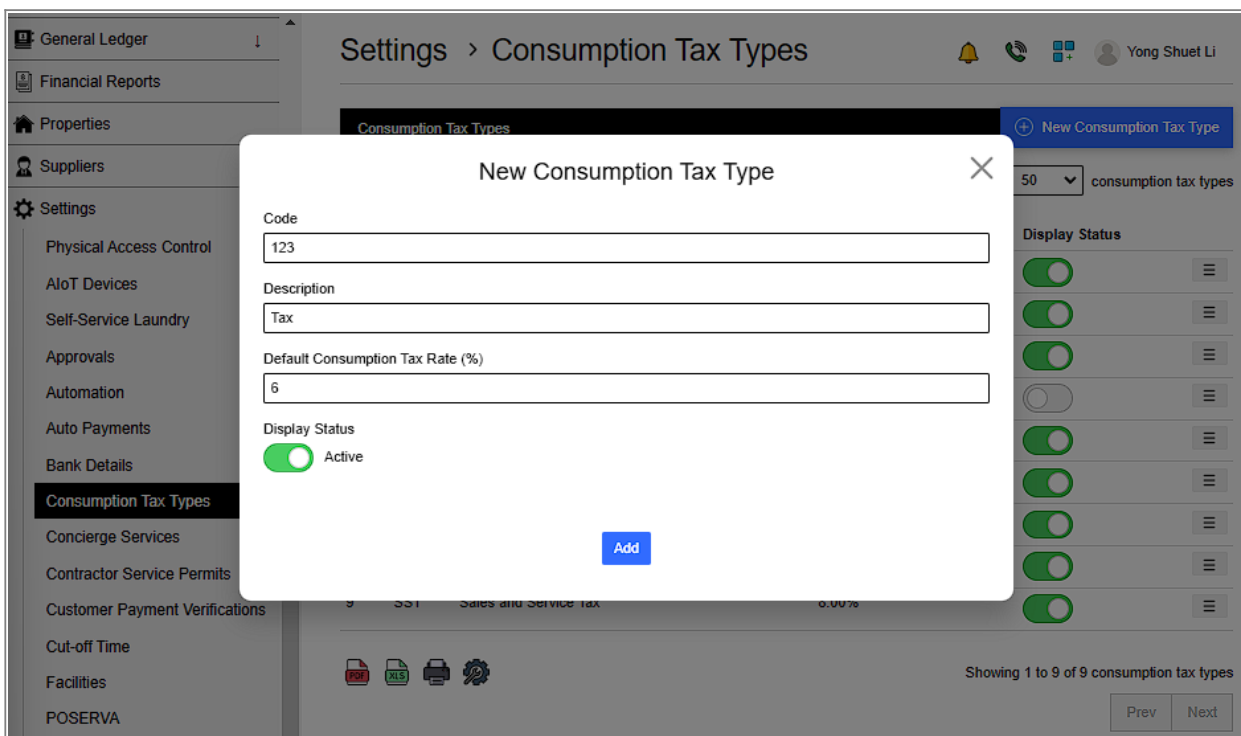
General Ledger
Financial Reports
Properties
Suppliers
Settings
Physical Access Control
AIoT Devices
Self-Service Laundry
Approvals
Automation
Auto Payments
Bank Details
Consumption Tax Types
Concierge Services
Contractor Service Permits
Customer Payment Verifications
Cut-off Time
Facilities
POSERVA

Settings › Consumption Tax Types

Yong Shuet Li

Consumption Tax Types

New Consumption Tax Type

50 consumption tax types

Display Status

9 SST Sales and Service Tax 8.00%

Showing 1 to 9 of 9 consumption tax types

Prev Next

New Consumption Tax Type

Code
123

Description
Tax

Default Consumption Tax Rate (%)
6

Display Status
Active

Add